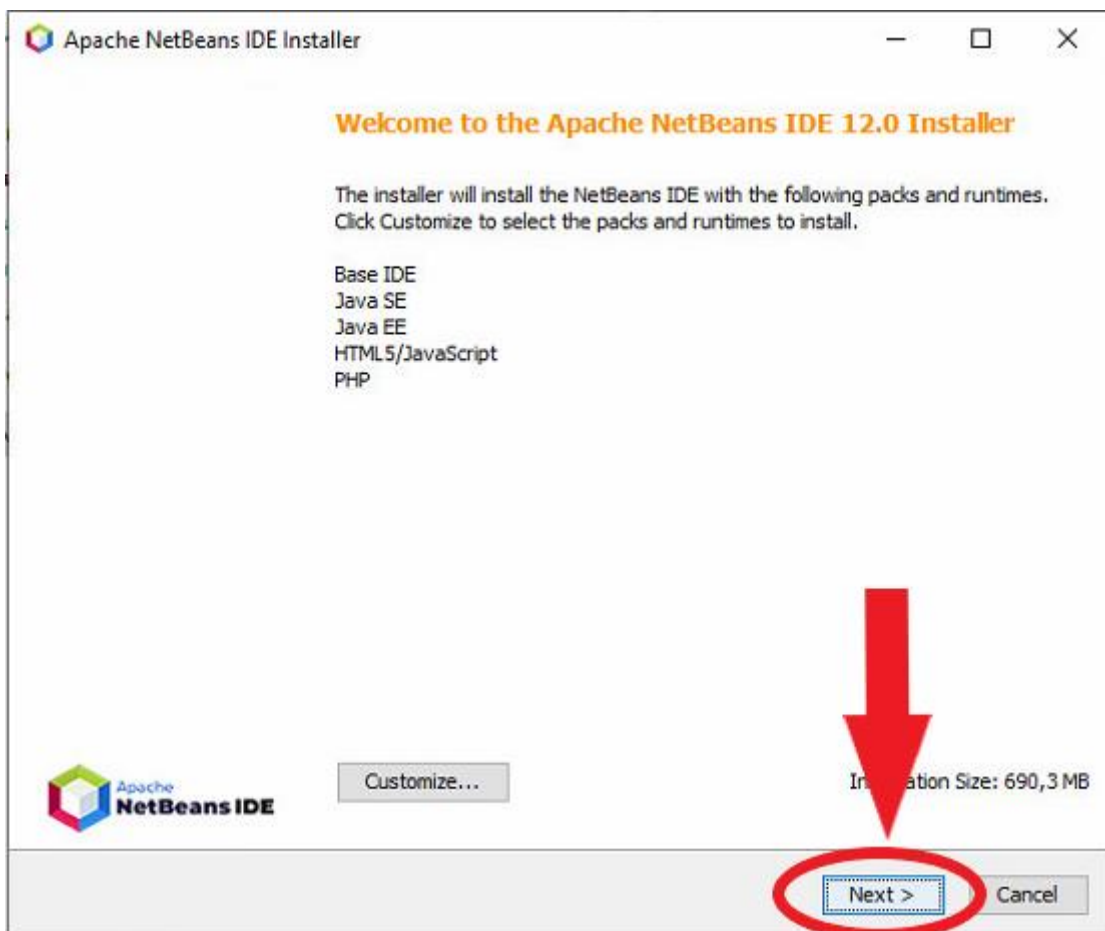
Apache NetBeans IDE Installer

Welcome to the Apache NetBeans IDE 12.0 Installer

The installer will install the NetBeans IDE with the following packs and runtimes. Click Customize to select the packs and runtimes to install.

Base IDE
Java SE
Java EE
HTML5/JavaScript
PHP

Apache
NetBeans IDE

Customize...

In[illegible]ation Size: 690,3 MB

Next >

Cancel